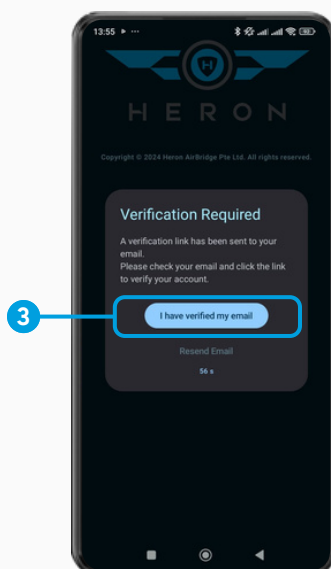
13:55

H

HERON

Copyright © 2024 Heron AirBridge Pte Ltd. All rights reserved.

Verification Required

A verification link has been sent to your email.
Please check your email and click the link to verify your account.

3

I have verified my email

Resend Email

56 s